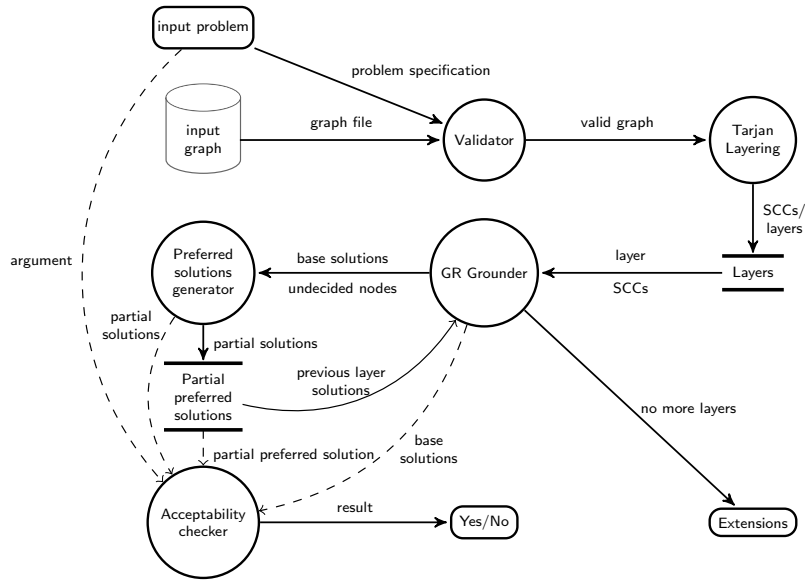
input problem

problem specification

input graph

graph file

Validator

valid graph

Tarjan Layering

SCCs/ layers

Layers

argument

Preferred solutions generator

base solutions

undecided nodes

GR Grounder

layer

SCCs

partial solutions/

partial solutions

Partial preferred solutions

previous layer solutions

no more layers

partial preferred solution

base solutions

Acceptability checker

result

Yes/No

Extensions